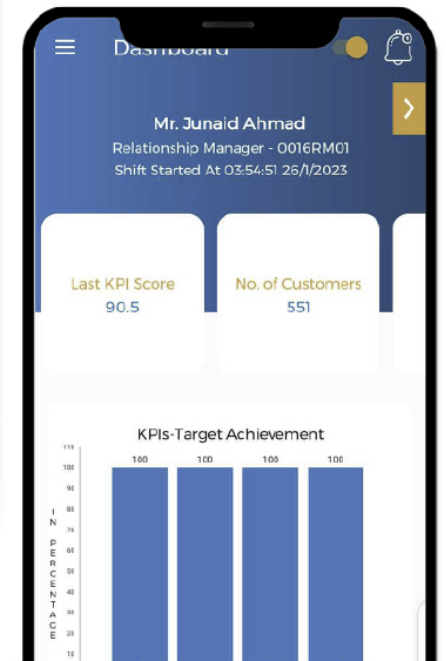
Dashboard

Mr. Junaid Ahmad
Relationship Manager - 0016RM01
Shift Started At 03:54:51 26/1/2023

Last KPI Score
90.5

No. of Customers
551

KPIs-Target Achievement

IN PERCENTAGE

110
100
90
80
70
60
50
40
30
20
10

100 100 100 100